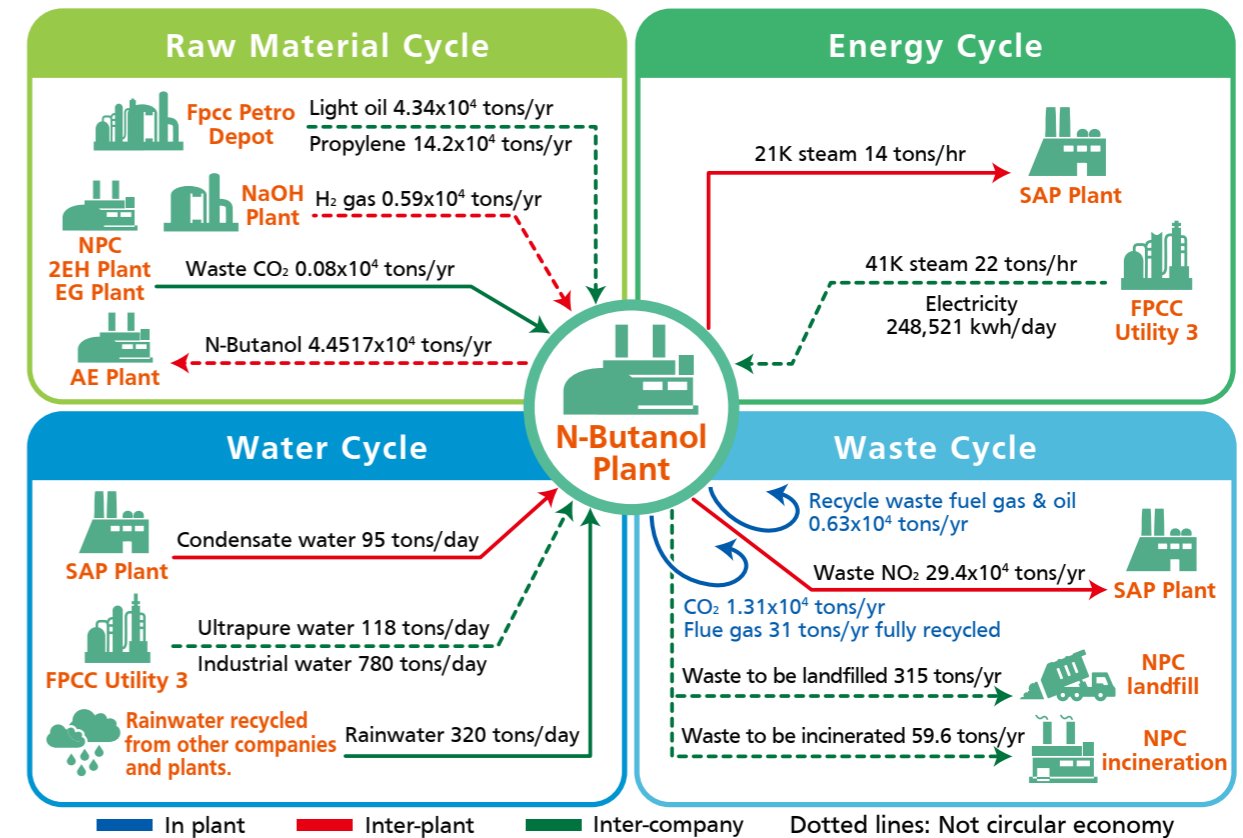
Raw Material Cycle

Fpcc Petro Depot
Light oil 4.34x$10^4$ tons/yr
Propylene 14.2x$10^4$ tons/yr

NaOH Plant
$H_2$ gas 0.59x$10^4$ tons/yr

NPC 2EH Plant EG Plant
Waste $CO_2$ 0.08x$10^4$ tons/yr

AE Plant
N-Butanol 4.4517x$10^4$ tons/yr

Energy Cycle

21K steam 14 tons/hr
SAP Plant

41K steam 22 tons/hr
Electricity 248,521 kwh/day
FPCC Utility 3

N-Butanol Plant

Water Cycle

SAP Plant
Condensate water 95 tons/day

FPCC Utility 3
Ultrapure water 118 tons/day
Industrial water 780 tons/day

Rainwater recycled from other companies and plants.
Rainwater 320 tons/day

Waste Cycle

Recycle waste fuel gas & oil 0.63x$10^4$ tons/yr
Waste $NO_2$ 29.4x$10^4$ tons/yr
SAP Plant
$CO_2$ 1.31x$10^4$ tons/yr
Flue gas 31 tons/yr fully recycled
Waste to be landfilled 315 tons/yr
NPC landfill
Waste to be incinerated 59.6 tons/yr
NPC incineration

In plant Inter-plant Inter-company Dotted lines: Not circular economy